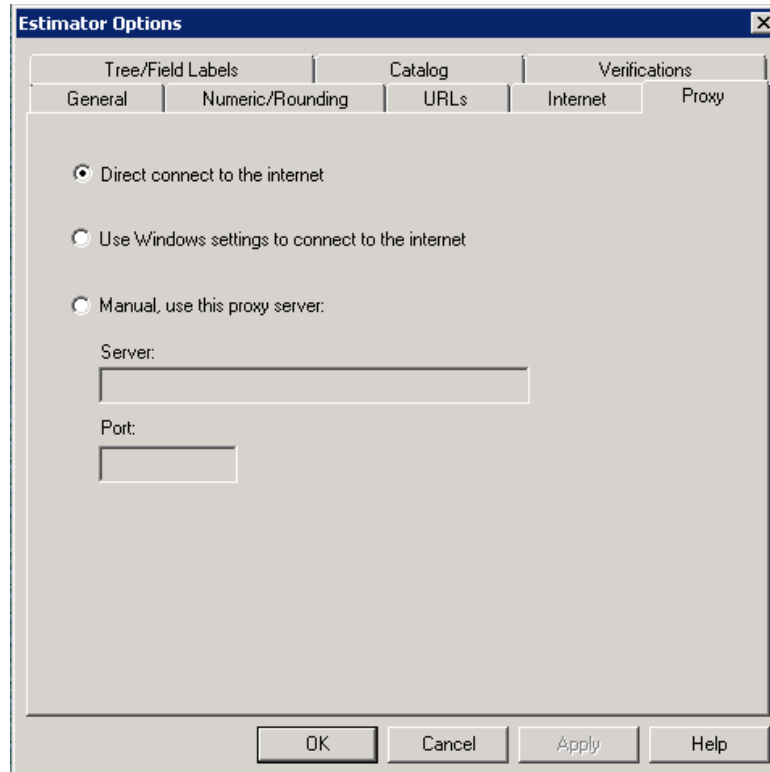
Estimator Options

Tree/Field Labels
Catalog
Verifications
General
Numeric/Rounding
URLs
Internet
Proxy

Direct connect to the internet

Use Windows settings to connect to the internet

Manual, use this proxy server:

Server:

Port:

OK
Cancel
Apply
Help